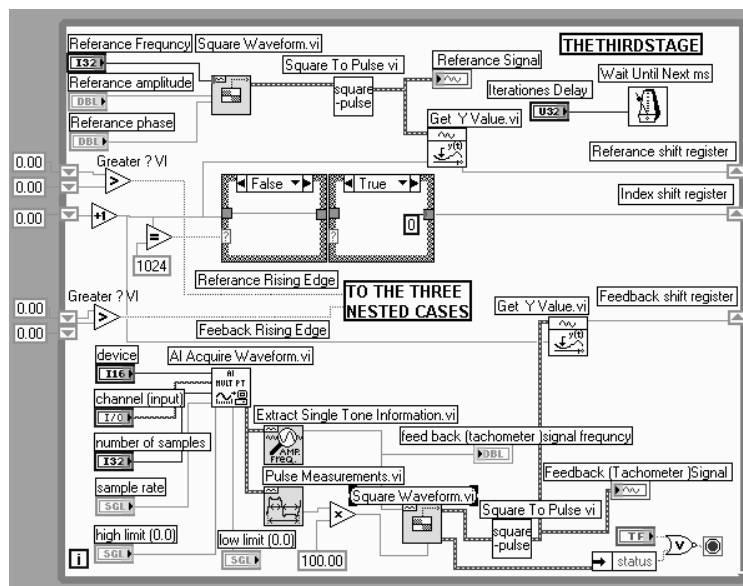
THE THIRDSTAGE

Referance Frequncy
I32
Square Waveform.vi
Referance amplitude
DBL
Referance phase
DBL
Square To Pulse vi
square -pulse
Referance Signal
Iterationes Delay
U32
Wait Until Next ms
Get Y Value.vi
Referance shift register

0.00
0.00
Greater ? VI
0.00
+1
False
True
Index shift register
0
1024
Referance Rising Edge
TO THE THREE NESTED CASES

0.00
0.00
Greater ? VI
Feeback Rising Edge
Get Y Value.vi
Feedback shift register

device
I16
AI Acquire Waveform.vi
AI MULT PT
channel (input)
I/O
Extract Single Tone Information.vi
number of samples
I32
AMP FREQ
feed back (tachometer )signal frequncy
DBL
sample rate
SGL
Pulse Measurements.vi
Feedback (Tachometer )Signal
Square Waveform.vi
Square To Pulse vi
high limit (0.0)
SGL
low limit (0.0)
SGL
100.00
square -pulse
TF
status
i